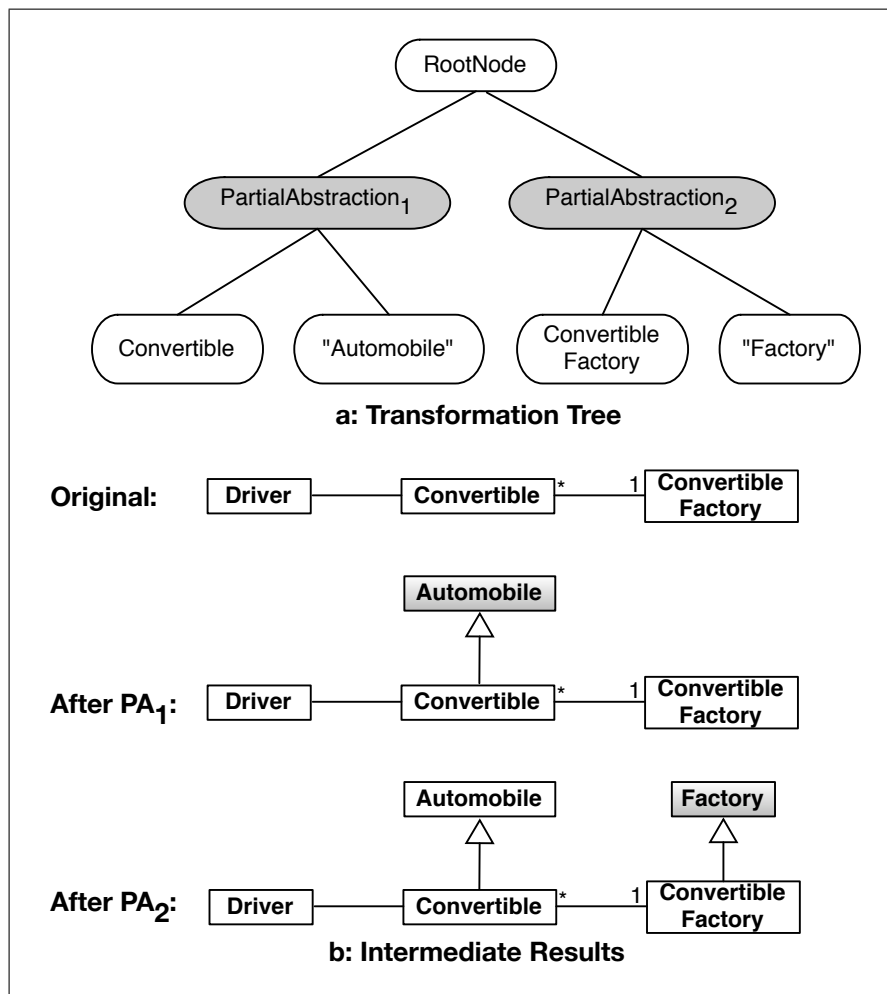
RootNode

PartialAbstraction$_1$

PartialAbstraction$_2$

Convertible

"Automobile"

Convertible Factory

"Factory"

a: Transformation Tree

Original:

Driver

Convertible

*

1

Convertible Factory

Automobile

After PA$_1$:

Driver

Convertible

*

1

Convertible Factory

Automobile

Factory

After PA$_2$:

Driver

Convertible

*

1

Convertible Factory

b: Intermediate Results